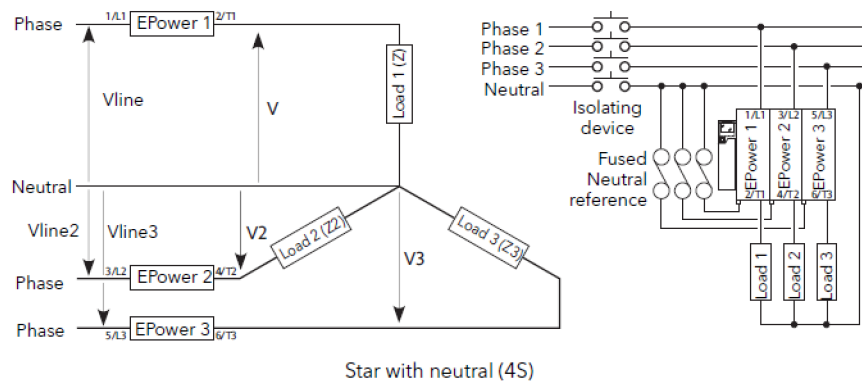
Phase
1/L1
EPower 1
2/T1
Vline
V
Load 1 (Z)
Neutral
Vline2
Vline3
V2
Load 2 (Z2)
Load 3 (Z3)
V3
Phase
3/L2
EPower 2
4/T2
Phase
5/L3
EPower 3
6/T3

Phase 1
Phase 2
Phase 3
Neutral
Isolating device
Fused Neutral reference
1/L1
EPower 1
2/T1
3/L2
EPower 2
4/T2
5/L3
EPower 3
6/T3
Load 1
Load 2
Load 3

Star with neutral (4S)